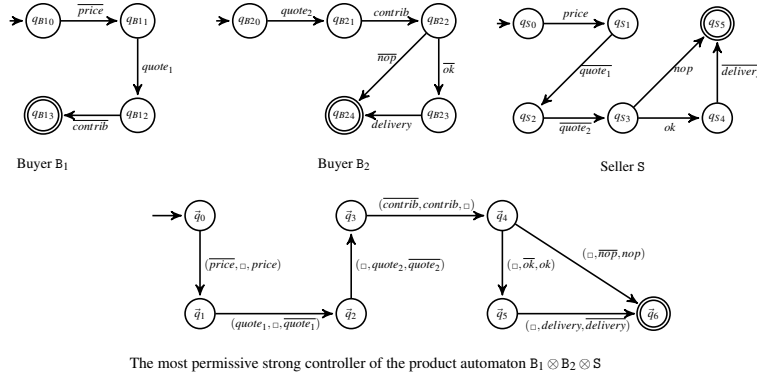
$q_{B10}$ $\overline{price}$ $q_{B11}$ $quote_1$ $q_{B12}$ $\overline{contrib}$ $q_{B13}$

Buyer $B_1$

$q_{B20}$ $quote_2$ $q_{B21}$ $contrib$ $q_{B22}$ $\overline{nop}$ $\overline{ok}$ $q_{B23}$ $delivery$ $q_{B24}$

Buyer $B_2$

$q_{S0}$ $price$ $q_{S1}$ $\overline{quote_1}$ $q_{S2}$ $\overline{quote_2}$ $q_{S3}$ $nop$ $q_{S5}$ $ok$ $q_{S4}$ $\overline{delivery}$

Seller S

$\vec{q}_0$ $(\overline{price}, \square, price)$ $\vec{q}_1$ $(quote_1, \square, \overline{quote_1})$ $\vec{q}_2$ $(\square, quote_2, \overline{quote_2})$ $\vec{q}_3$ $(\overline{contrib}, contrib, \square)$ $\vec{q}_4$ $(\square, \overline{ok}, ok)$ $(\square, \overline{nop}, nop)$ $\vec{q}_5$ $(\square, delivery, \overline{delivery})$ $\vec{q}_6$

The most permissive strong controller of the product automaton $B_1 \otimes B_2 \otimes S$